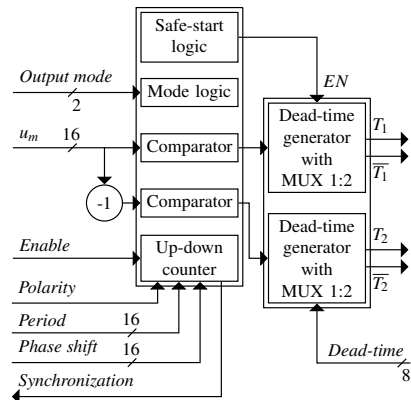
Safe-start logic

Output mode
2
Mode logic

$u_m$
16
Comparator

-1
Comparator

Enable
Up-down counter

Polarity

Period
16

Phase shift
16

Synchronization

$EN$

Dead-time generator with MUX 1:2
$T_1$
$\overline{T_1}$

Dead-time generator with MUX 1:2
$T_2$
$\overline{T_2}$

Dead-time
8